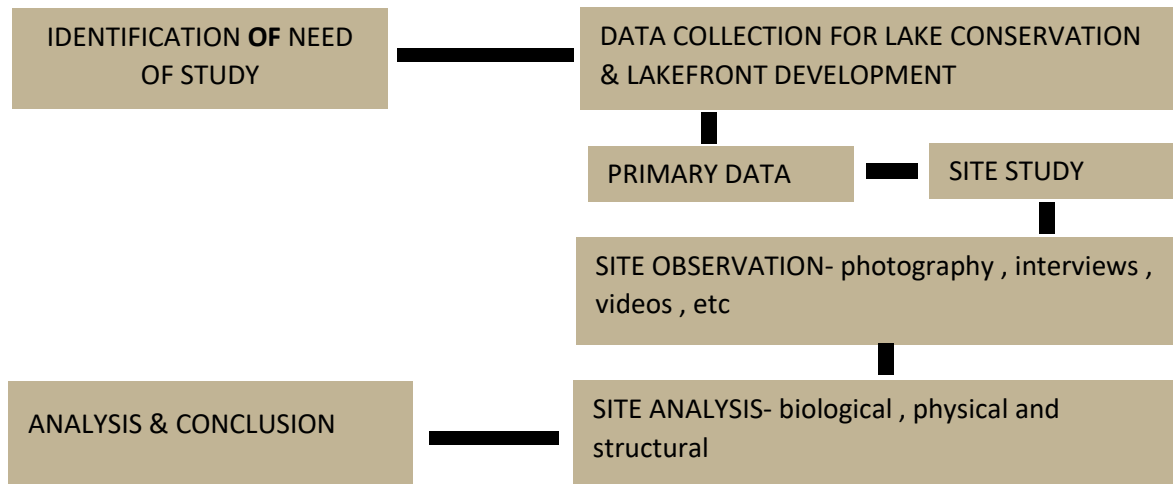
IDENTIFICATION OF NEED OF STUDY

DATA COLLECTION FOR LAKE CONSERVATION & LAKEFRONT DEVELOPMENT

PRIMARY DATA

SITE STUDY

SITE OBSERVATION- photography , interviews , videos , etc

ANALYSIS & CONCLUSION

SITE ANALYSIS- biological , physical and structural